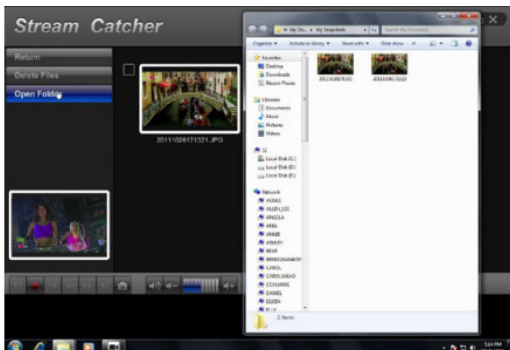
Stream Catcher

Return

Delete Files

Open Folder

20111026171321.JPG

My Snapshots

Organize ▾ Include in library ▾ Share with ▾ Slide show New folder

Favorites
Desktop
Downloads
Recent Places

Libraries
Documents
Music
Pictures
Videos

Computer
Local Disk (C:)
Local Disk (D:)
Local Disk (E:)

Network
AGNES
ALLEN_LEE
ANGELA
ARES
ANNIE
ASHLEY
BEAR
BRENDA
CAROL
CAROLINE
COLLINS
DANIEL
EILEEN

2 items